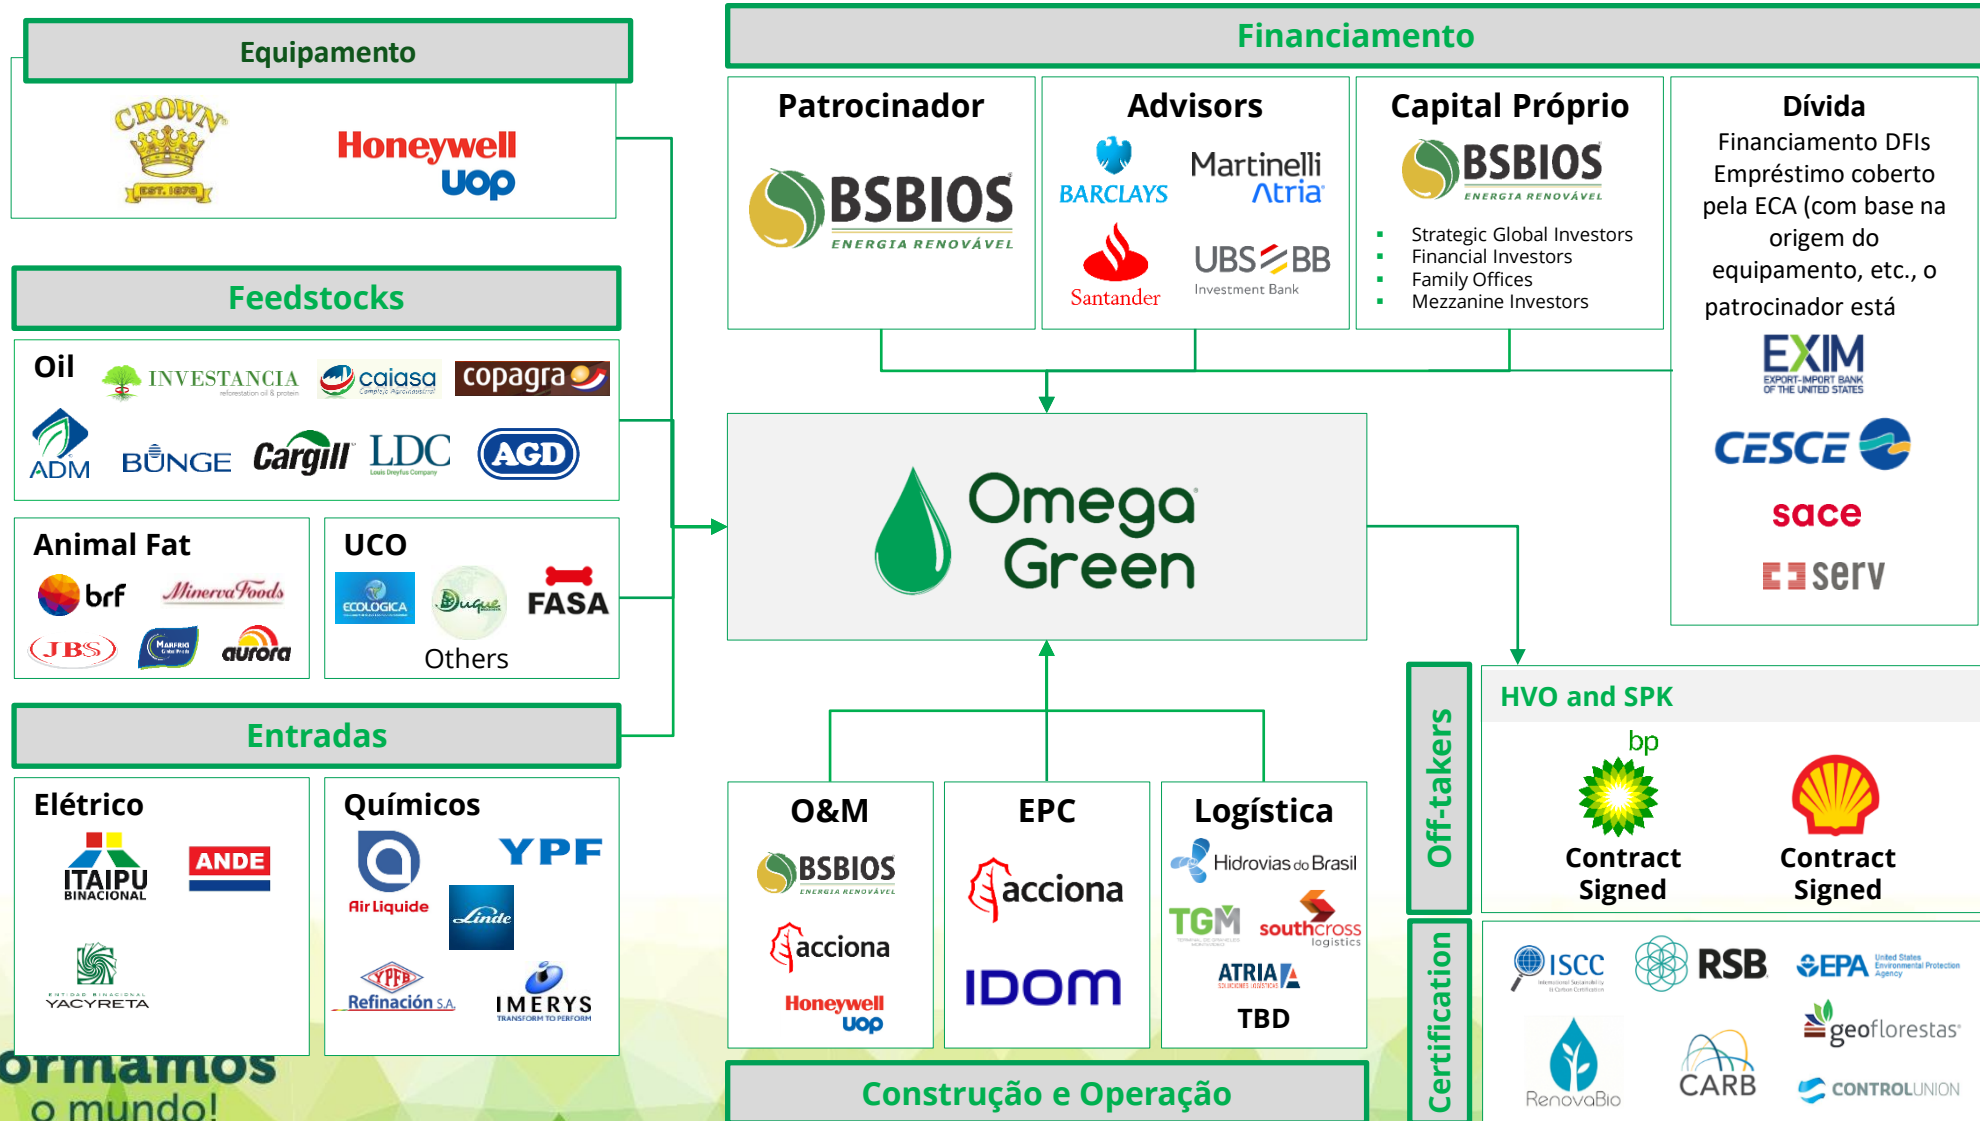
Equipamento

CROWN EST. 1878

Honeywell UOP

Feedstocks

Oil

INVESTANCIA reforestation oil & protein

caiasa

copagra

ADM

BUNGE

Cargill

LDC Louis Dreyfus Company

AGD

Animal Fat

brf

Minerva Foods

JBS

Marfrig

aurora

UCO

ECOLOGICA

Duque

FASA

Others

Entradas

Elétrico

ITAIPU BINACIONAL

ANDE

YACYRETA

Químicos

Air Liquide

YPF

Linde

YPF Refinación S.A.

IMERYS TRANSFORM TO PERFORM

ormamos
o mundo!

Financiamento

Patrocinador

BSBIOS ENERGIA RENOVÁVEL

Advisors

BARCLAYS

Martinelli Atria

Santander

UBS BB Investment Bank

Capital Próprio

BSBIOS ENERGIA RENOVÁVEL

- Strategic Global Investors
- Financial Investors
- Family Offices
- Mezzanine Investors

Dívida

Financiamento DFIs
Empréstimo coberto pela ECA (com base na origem do equipamento, etc., o patrocinador está

EXIM EXPORT-IMPORT BANK OF THE UNITED STATES

CESCE

sace

serv

Omega Green

O&M

BSBIOS ENERGIA RENOVÁVEL

acciona

Honeywell UOP

EPC

acciona

IDOM

Logística

Hidrovias do Brasil

TGM

southcross logistics

ATRIA

TBD

Construção e Operação

Off-takers

HVO and SPK

bp

Contract Signed

Contract Signed

Certification

ISCC

RSB

EPA United States Environmental Protection Agency

geoflorestas

RenovaBio

CARB

CONTROLUNION